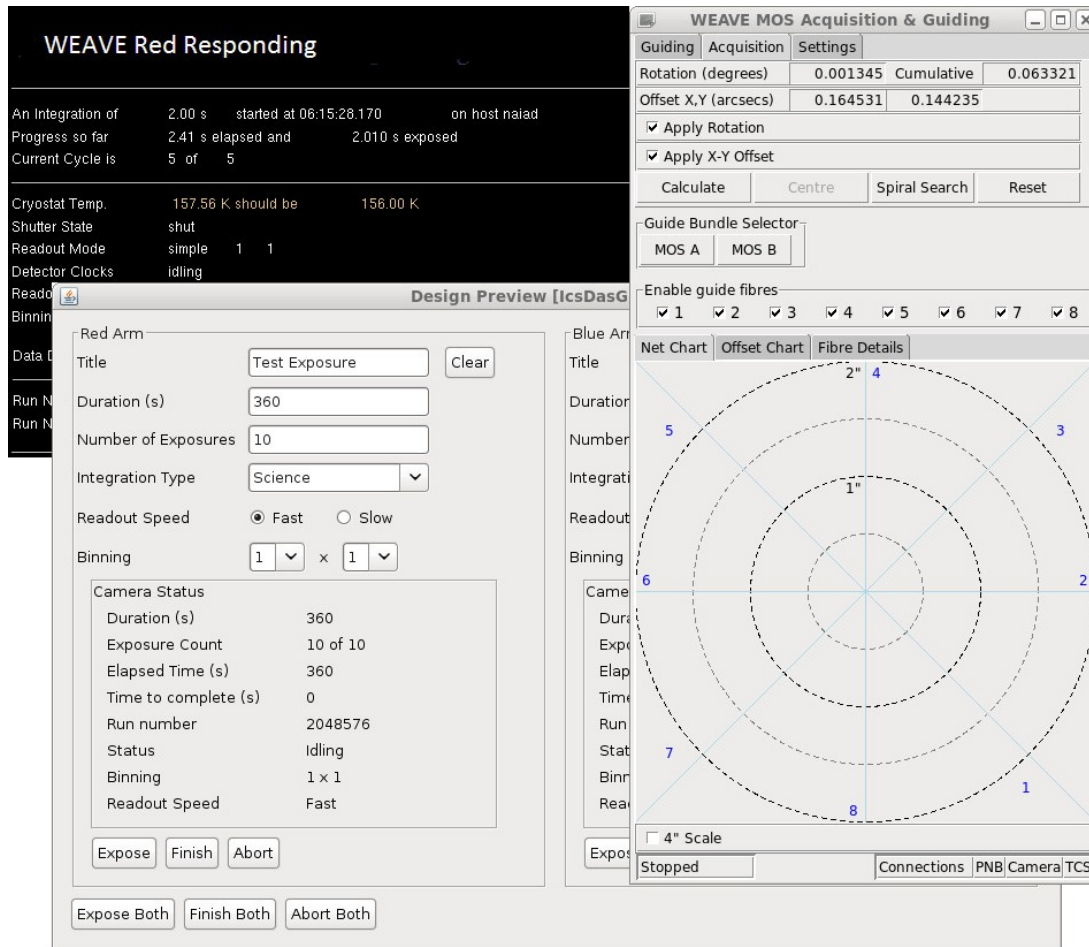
WEAVE Red Responding

An Integration of 2.00 s started at 06:15:28.170 on host naiad
Progress so far 2.41 s elapsed and 2.010 s exposed
Current Cycle is 5 of 5

Cryostat Temp. 157.56 K should be 156.00 K
Shutter State shut
Readout Mode simple 1 1
Detector Clocks idling
Reado
Binnin

Data D

Run N
Run N

Design Preview [IcsDasG

Red Arm
Title Test Exposure Clear
Duration (s) 360
Number of Exposures 10
Integration Type Science
Readout Speed Fast Slow
Binning 1 x 1

Camera Status
Duration (s) 360
Exposure Count 10 of 10
Elapsed Time (s) 360
Time to complete (s) 0
Run number 2048576
Status Idling
Binning 1 x 1
Readout Speed Fast

Expose Finish Abort

Blue Ar
Title
Duration
Number
Integrati
Readout
Binning
Came
Dura
Expo
Elap
Time
Run
Stat
Binr
Rea
Expo

Expose Both Finish Both Abort Both

WEAVE MOS Acquisition & Guiding
Guiding Acquisition Settings
Rotation (degrees) 0.001345 Cumulative 0.063321
Offset X,Y (arcsecs) 0.164531 0.144235
Apply Rotation
Apply X-Y Offset
Calculate Centre Spiral Search Reset
Guide Bundle Selector
MOS A MOS B
Enable guide fibres
1 2 3 4 5 6 7 8
Net Chart Offset Chart Fibre Details
2" 4
5 3
1"
6 2
7
1
8
4" Scale
Stopped Connections PNB Camera TCS